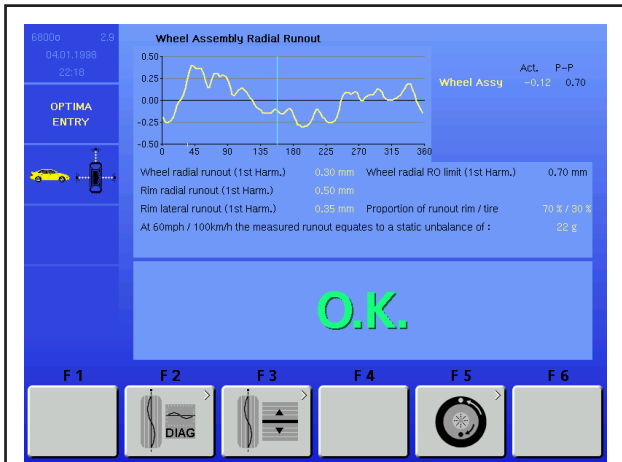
6800o 2.9
04.01.1998
22:18

OPTIMA
ENTRY

Wheel Assembly Radial Runout

0.50
0.25
0.00
-0.25
-0.50
0 45 90 135 180 225 270 315 360

Act. P-P
Wheel Assy -0.12 0.70

Wheel radial runout (1st Harm.) 0.30 mm
Wheel radial RO limit (1st Harm.) 0.70 mm
Rim radial runout (1st Harm.) 0.50 mm
Rim lateral runout (1st Harm.) 0.35 mm
Proportion of runout rim / tire 70 % / 30 %
At 60mph / 100km/h the measured runout equates to a static unbalance of : 22 g

O.K.

F 1
F 2
DIAG
F 3
F 4
F 5
F 6